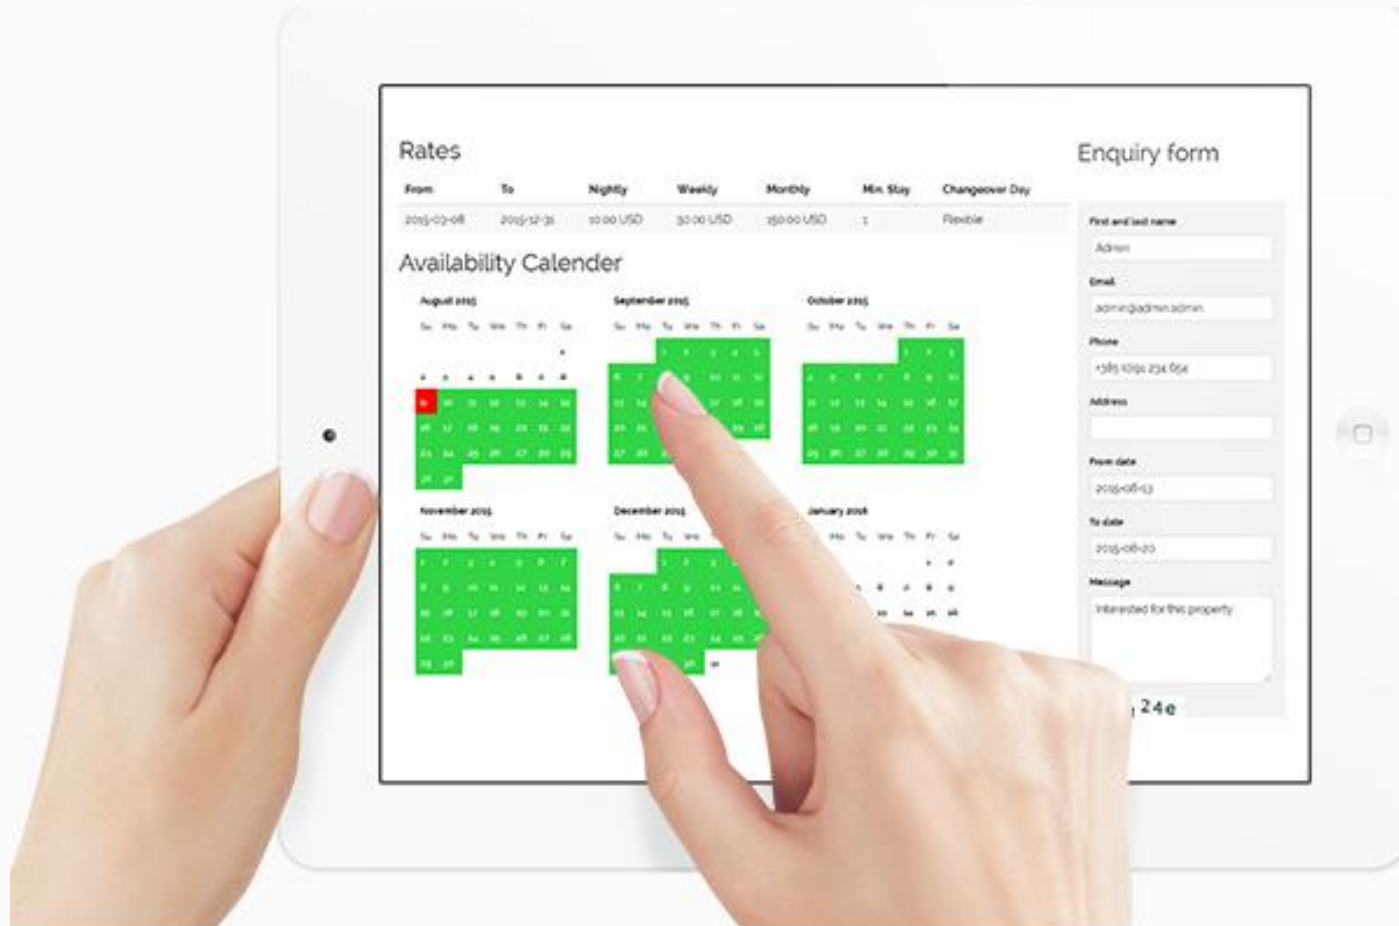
Rates

| From | To | Nightly | Weekly | Monthly | Min. Stay | Changeover Day |
|---|---|---|---|---|---|---|
| 2015-03-08 | 2015-12-31 | 10.00 USD | 30.00 USD | 150.00 USD | 1 | Flexible |

Availability Calender

August 2015

September 2015

October 2015

November 2015

December 2015

January 2016

Enquiry form

First and last name

Admin

Email

admin@admin.admin

Phone

+385 (0)91 234 654

Address

From date

2015-08-13

To date

2015-08-20

Message

Interested for this property

24e